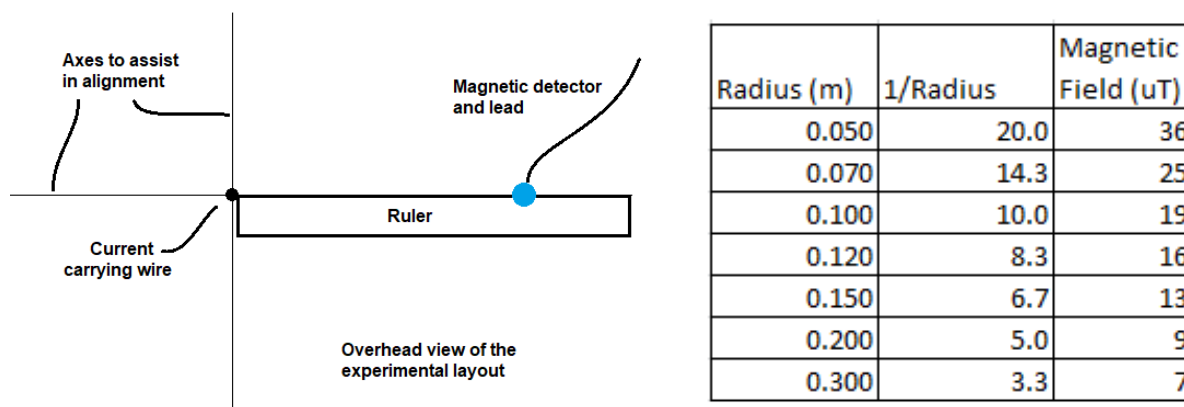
Axes to assist in alignment

Magnetic detector and lead

Ruler

Current carrying wire

Overhead view of the experimental layout

| Radius (m) | 1/Radius | Magnetic Field (uT) |
|---|---|---|
| 0.050 | 20.0 | 36 |
| 0.070 | 14.3 | 25 |
| 0.100 | 10.0 | 19 |
| 0.120 | 8.3 | 16 |
| 0.150 | 6.7 | 13 |
| 0.200 | 5.0 | 9 |
| 0.300 | 3.3 | 7 |